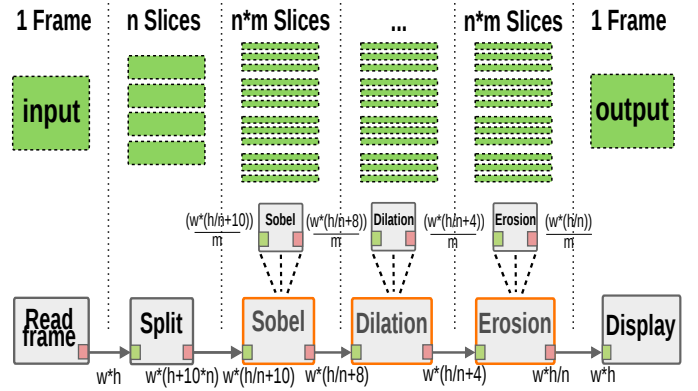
1 Frame

n Slices

n*m Slices

...

n*m Slices

1 Frame

input

output

$\frac{(w*(h/n+10))}{m}$

Sobel

$\frac{(w*(h/n+8))}{m}$

Dilation

$\frac{(w*(h/n+4))}{m}$

Erosion

$\frac{(w*(h/n))}{m}$

Read frame

Split

Sobel

Dilation

Erosion

Display

w*h

w*(h+10*n)

w*(h/n+10)

w*(h/n+8)

w*(h/n+4)

w*h/n

w*h